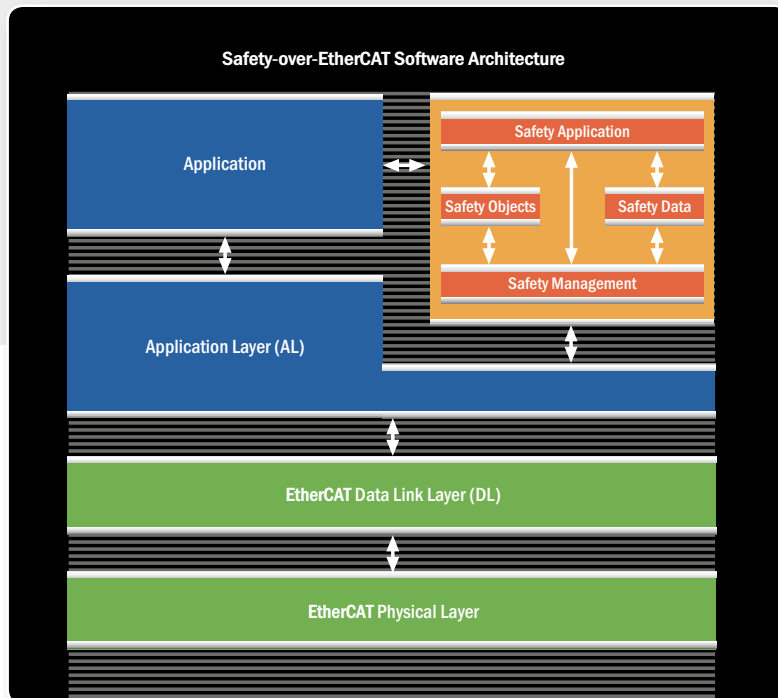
Safety-over-EtherCAT Software Architecture

Application

Safety Application

Safety Objects

Safety Data

Safety Management

Application Layer (AL)

EtherCAT Data Link Layer (DL)

EtherCAT Physical Layer